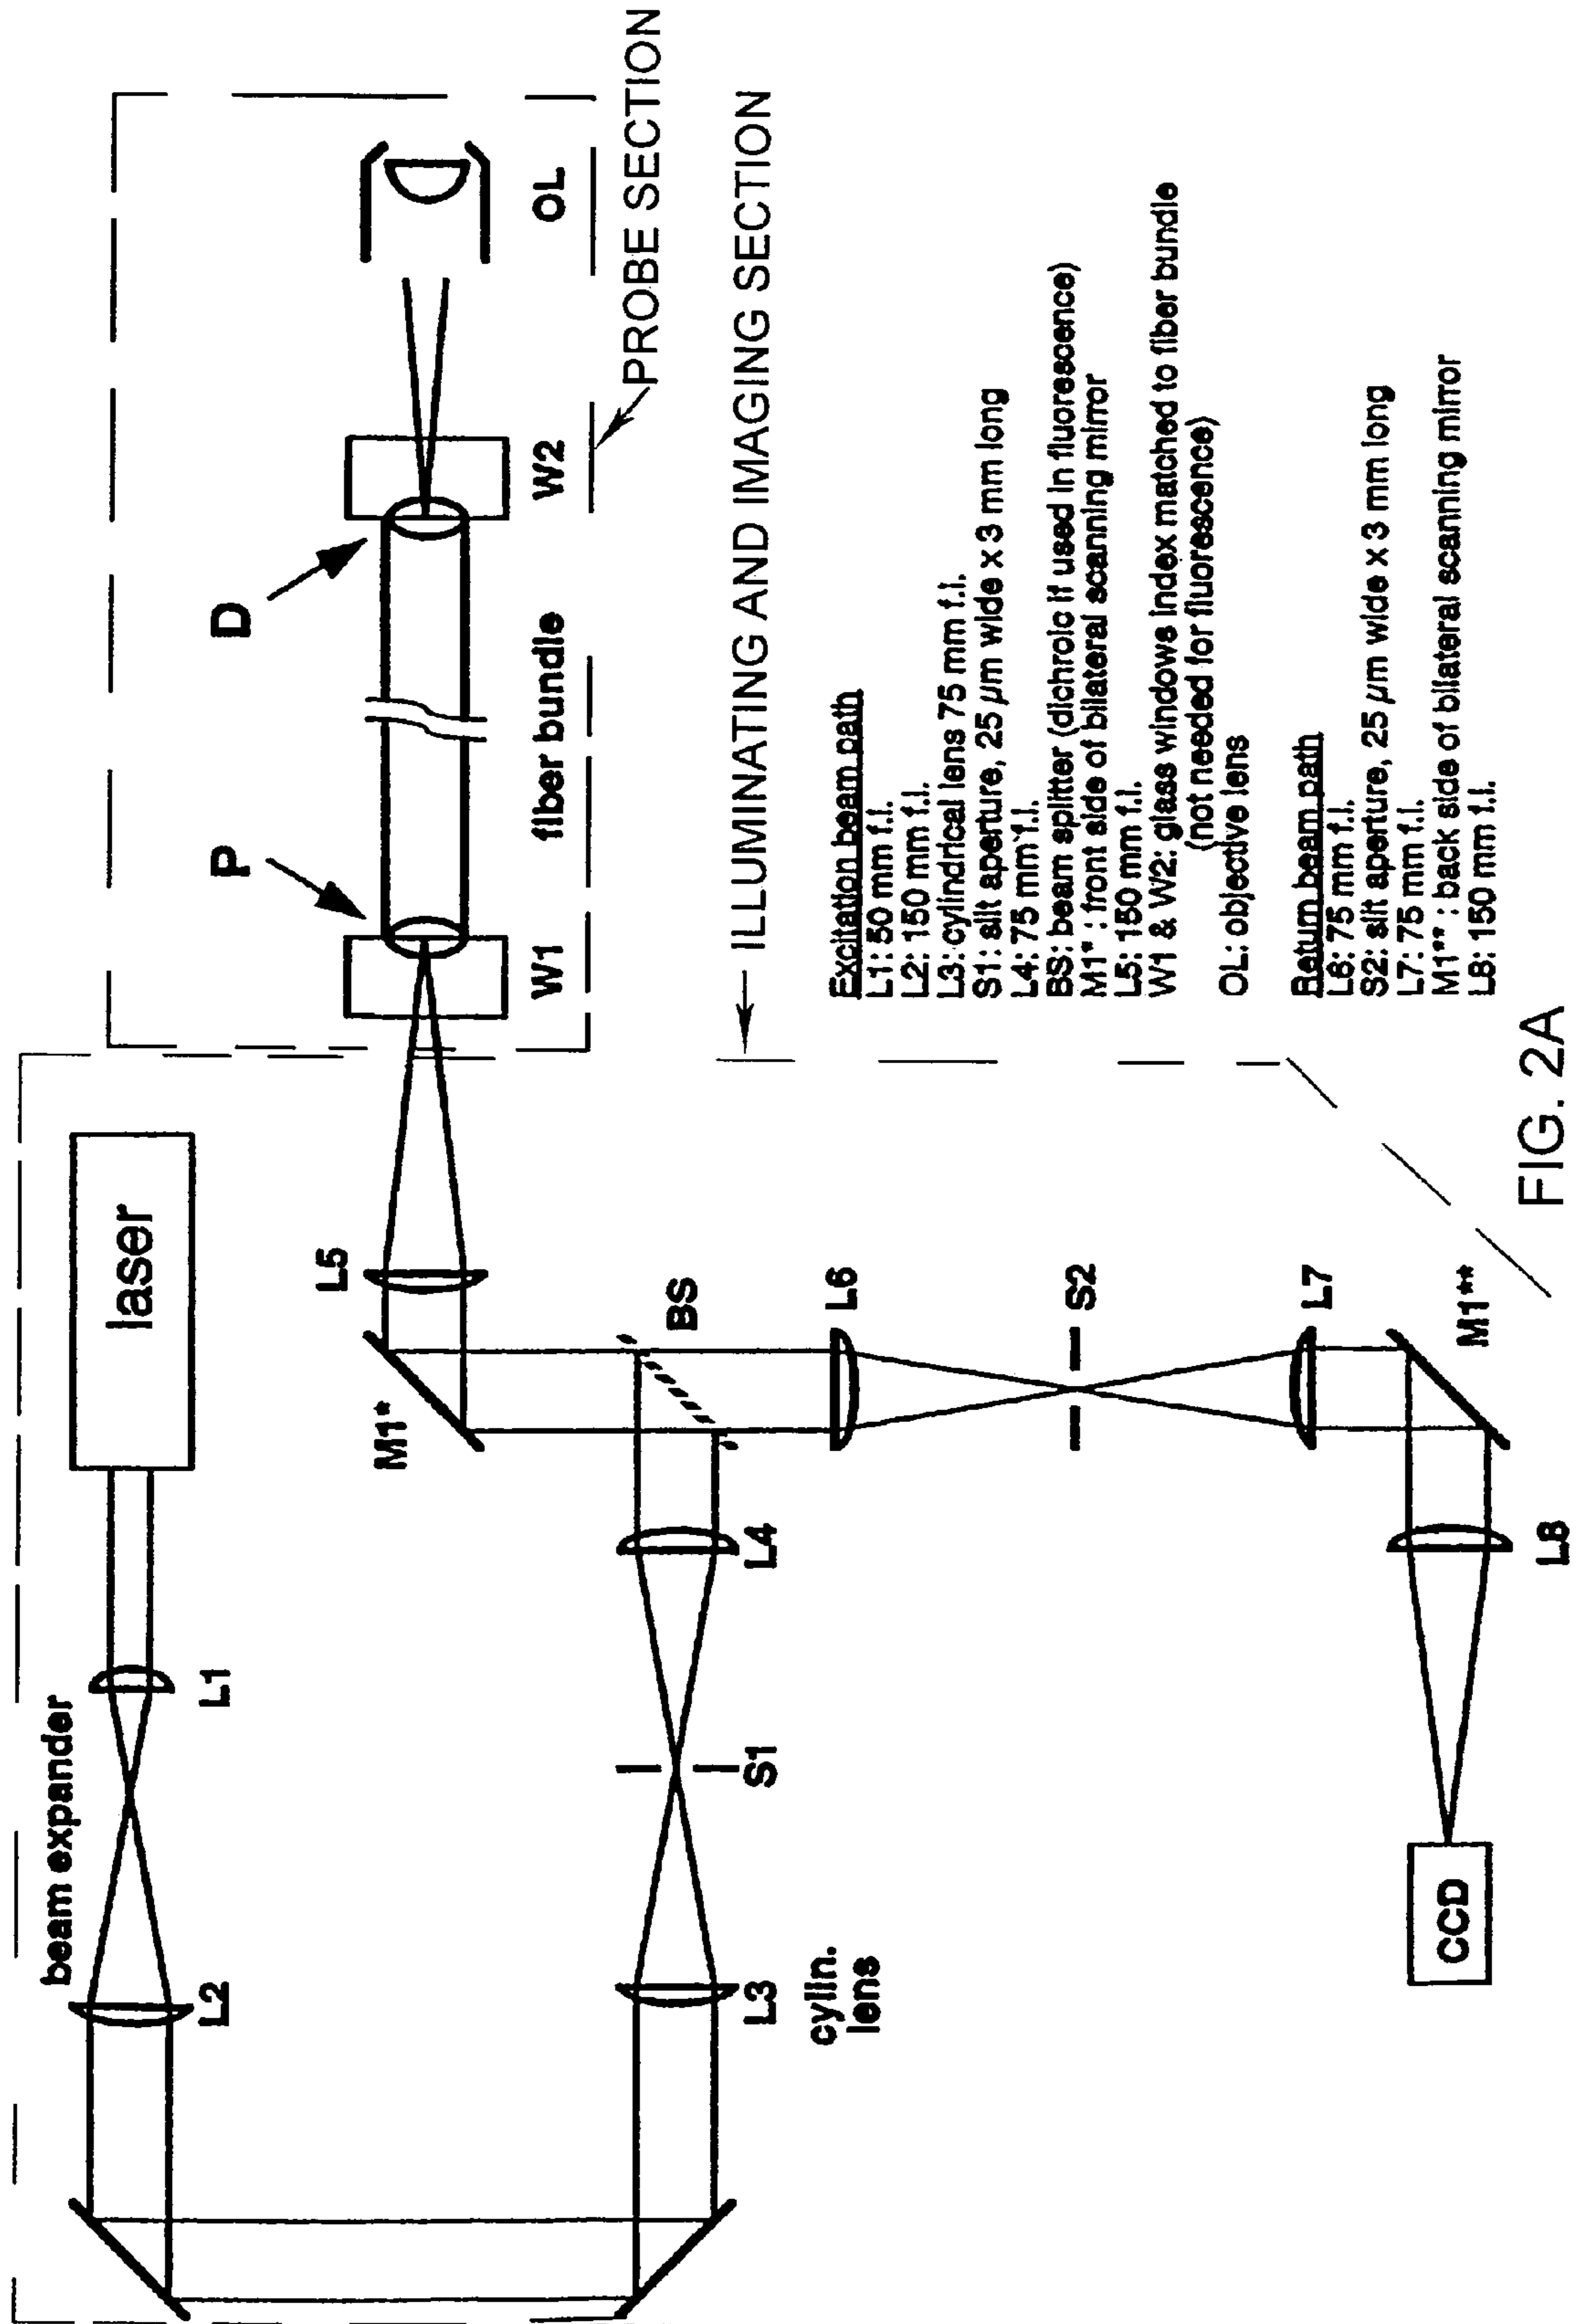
PROBE SECTION

OL

W2

D

P

fiber bundle

W1

ILLUMINATING AND IMAGING SECTION

laser

L5

M1*

BS

L6

S2

L7

M1**

beam expander

L2

L1

S1

L4

L3

cylin. lens

CCD

L8

Excitation beam path
L1: 50 mm f.l.
L2: 150 mm f.l.
L3: cylindrical lens 75 mm f.l.
S1: slit aperture, 25 $\mu$m wide x 3 mm long
L4: 75 mm f.l.
BS: beam splitter (dichroic if used in fluorescence)
M1* : front side of bilateral scanning mirror
L5: 150 mm f.l.
W1 & W2: glass windows index matched to fiber bundle (not needed for fluorescence)
OL: objective lens

Return beam path
L6: 75 mm f.l.
S2: slit aperture, 25 $\mu$m wide x 3 mm long
L7: 75 mm f.l.
M1** ; back side of bilateral scanning mirror
L8: 150 mm f.l.

FIG. 2A